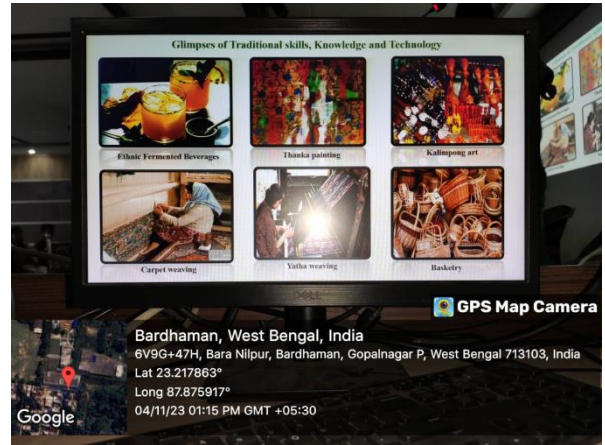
Glimpses of Traditional skills, Knowledge and Technology

Ethnic Fermented Beverages

Thanka painting

Kalimpong art

Carpet weaving

Yatha weaving

Basketry

DELL

GPS Map Camera

Bardhaman, West Bengal, India
6V9G+47H, Bara Nilpur, Bardhaman, Gopalnagar P, West Bengal 713103, India
Lat 23.217863°
Long 87.875917°
04/11/23 01:15 PM GMT +05:30

Google